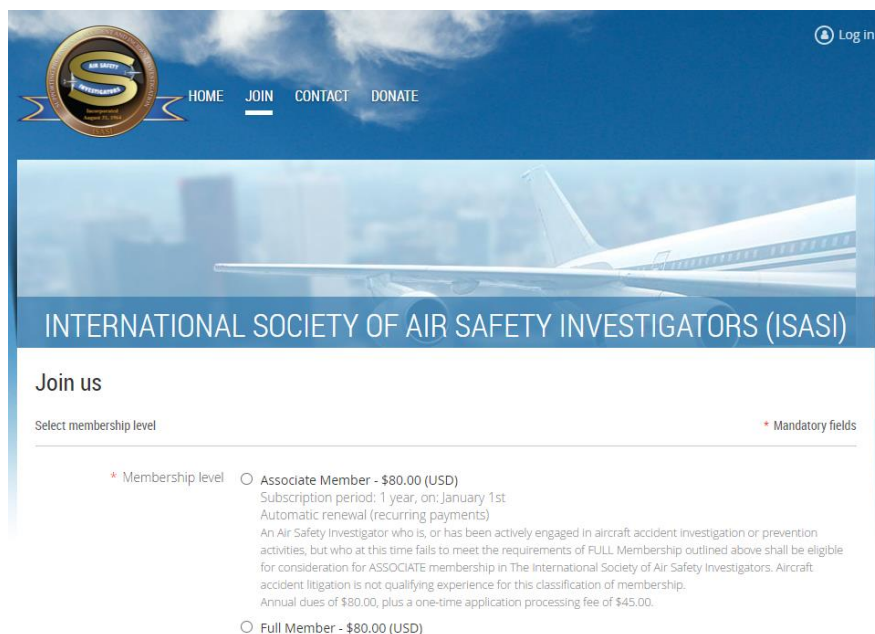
Log in

AIR SAFETY INVESTIGATORS
Incorporated August 31, 1964
ISASI

HOME JOIN CONTACT DONATE

INTERNATIONAL SOCIETY OF AIR SAFETY INVESTIGATORS (ISASI)

Join us

Select membership level

* Mandatory fields

* Membership level

Associate Member - $80.00 (USD)
Subscription period: 1 year, on: January 1st
Automatic renewal (recurring payments)
An Air Safety Investigator who is, or has been actively engaged in aircraft accident investigation or prevention activities, but who at this time fails to meet the requirements of FULL Membership outlined above shall be eligible for consideration for ASSOCIATE membership in The International Society of Air Safety Investigators. Aircraft accident litigation is not qualifying experience for this classification of membership.
Annual dues of $80.00, plus a one-time application processing fee of $45.00.

Full Member - $80.00 (USD)